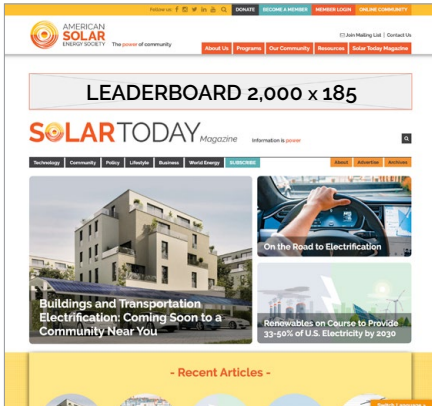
Follow us: DONATE BECOME A MEMBER MEMBER LOGIN ONLINE COMMUNITY

AMERICAN SOLAR ENERGY SOCIETY The power of community

Join Mailing List | Contact Us

About Us Programs Our Community Resources Solar Today Magazine

LEADERBOARD 2,000 x 185

SOLARTODAY Magazine Information is power

Technology Community Policy Lifestyle Business World Energy SUBSCRIBE

About Advertise Archives

Buildings and Transportation Electrification: Coming Soon to a Community Near You

On the Road to Electrification

Renewables on Course to Provide 33-50% of U.S. Electricity by 2030

- Recent Articles -